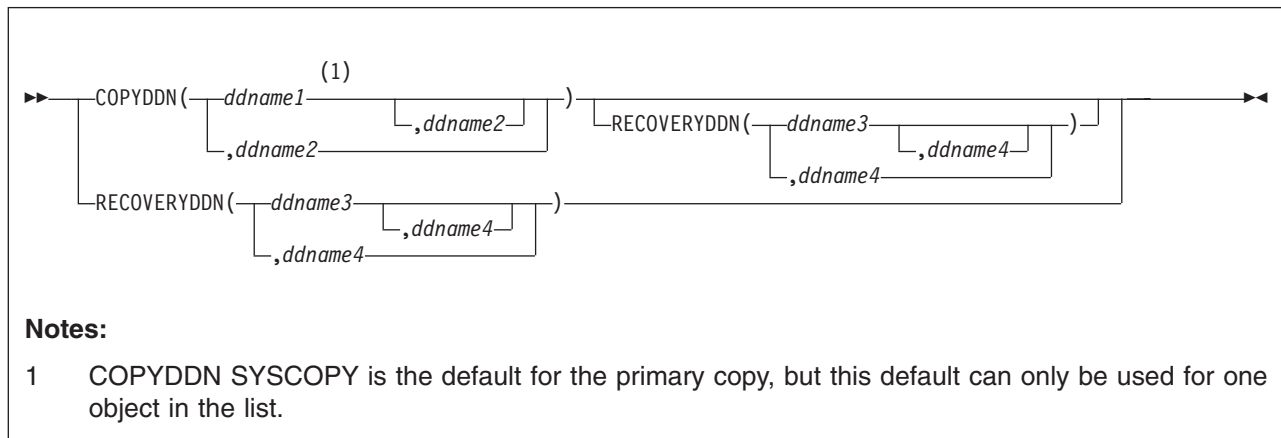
COPYDDN( ddname1 (1) ,ddname2 ) RECOVERYDDN( ddname3 ,ddname4 )
,ddname2 ,ddname4
RECOVERYDDN( ddname3 ,ddname4 )
,ddname4

**Notes:**

1 COPYDDN SYSCOPY is the default for the primary copy, but this default can only be used for one object in the list.